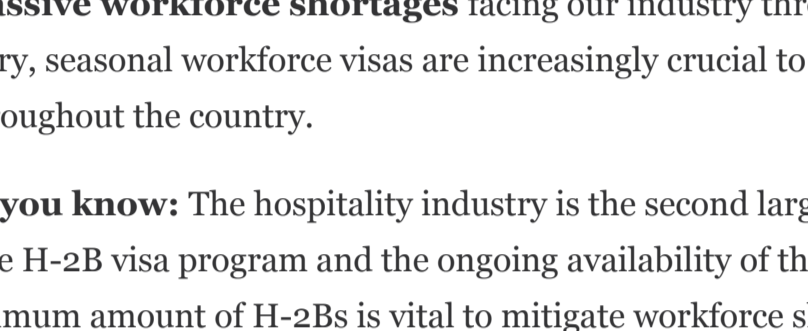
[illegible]ssive workforce shortages facing our industry thr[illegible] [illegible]ry, seasonal workforce visas are increasingly crucial to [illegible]oughout the country.

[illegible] you know: The hospitality industry is the second larg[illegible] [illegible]e H-2B visa program and the ongoing availability of th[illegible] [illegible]mum amount of H-2Bs is vital to mitigate workforce s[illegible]